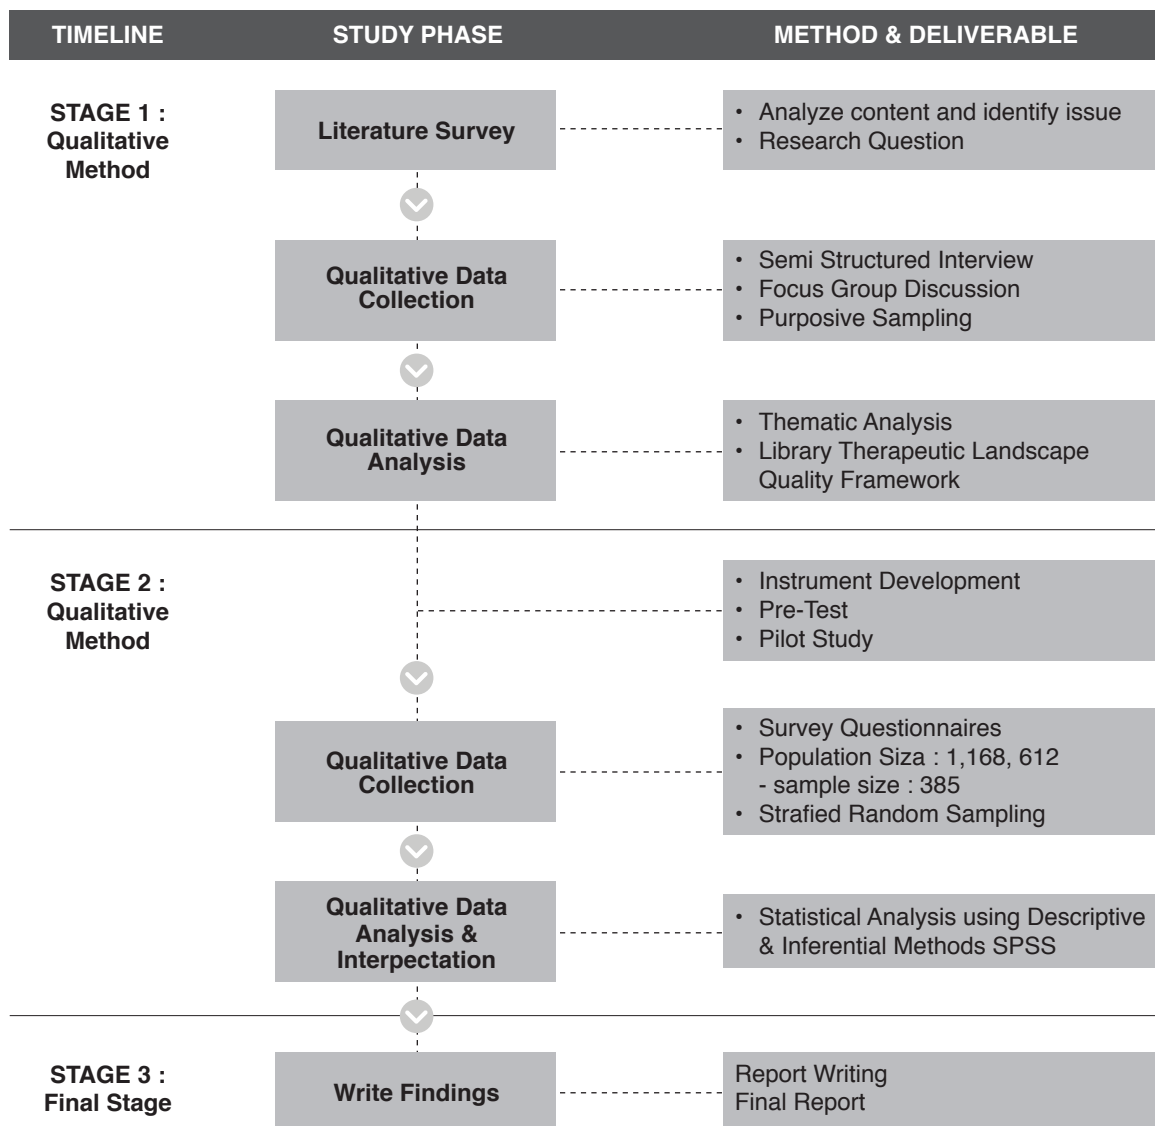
| TIMELINE | STUDY PHASE | METHOD & DELIVERABLE |
|---|---|---|
| STAGE 1 : Qualitative Method | Literature Survey | • Analyze content and identify issue<br>• Research Question |
| | Qualitative Data Collection | • Semi Structured Interview<br>• Focus Group Discussion<br>• Purposive Sampling |
| | Qualitative Data Analysis | • Thematic Analysis<br>• Library Therapeutic Landscape Quality Framework |
| STAGE 2 : Qualitative Method | | • Instrument Development<br>• Pre-Test<br>• Pilot Study |
| | Qualitative Data Collection | • Survey Questionnaires<br>• Population Siza : 1,168, 612 - sample size : 385<br>• Strafied Random Sampling |
| | Qualitative Data Analysis & Interpectation | • Statistical Analysis using Descriptive & Inferential Methods SPSS |
| STAGE 3 : Final Stage | Write Findings | Report Writing<br>Final Report |